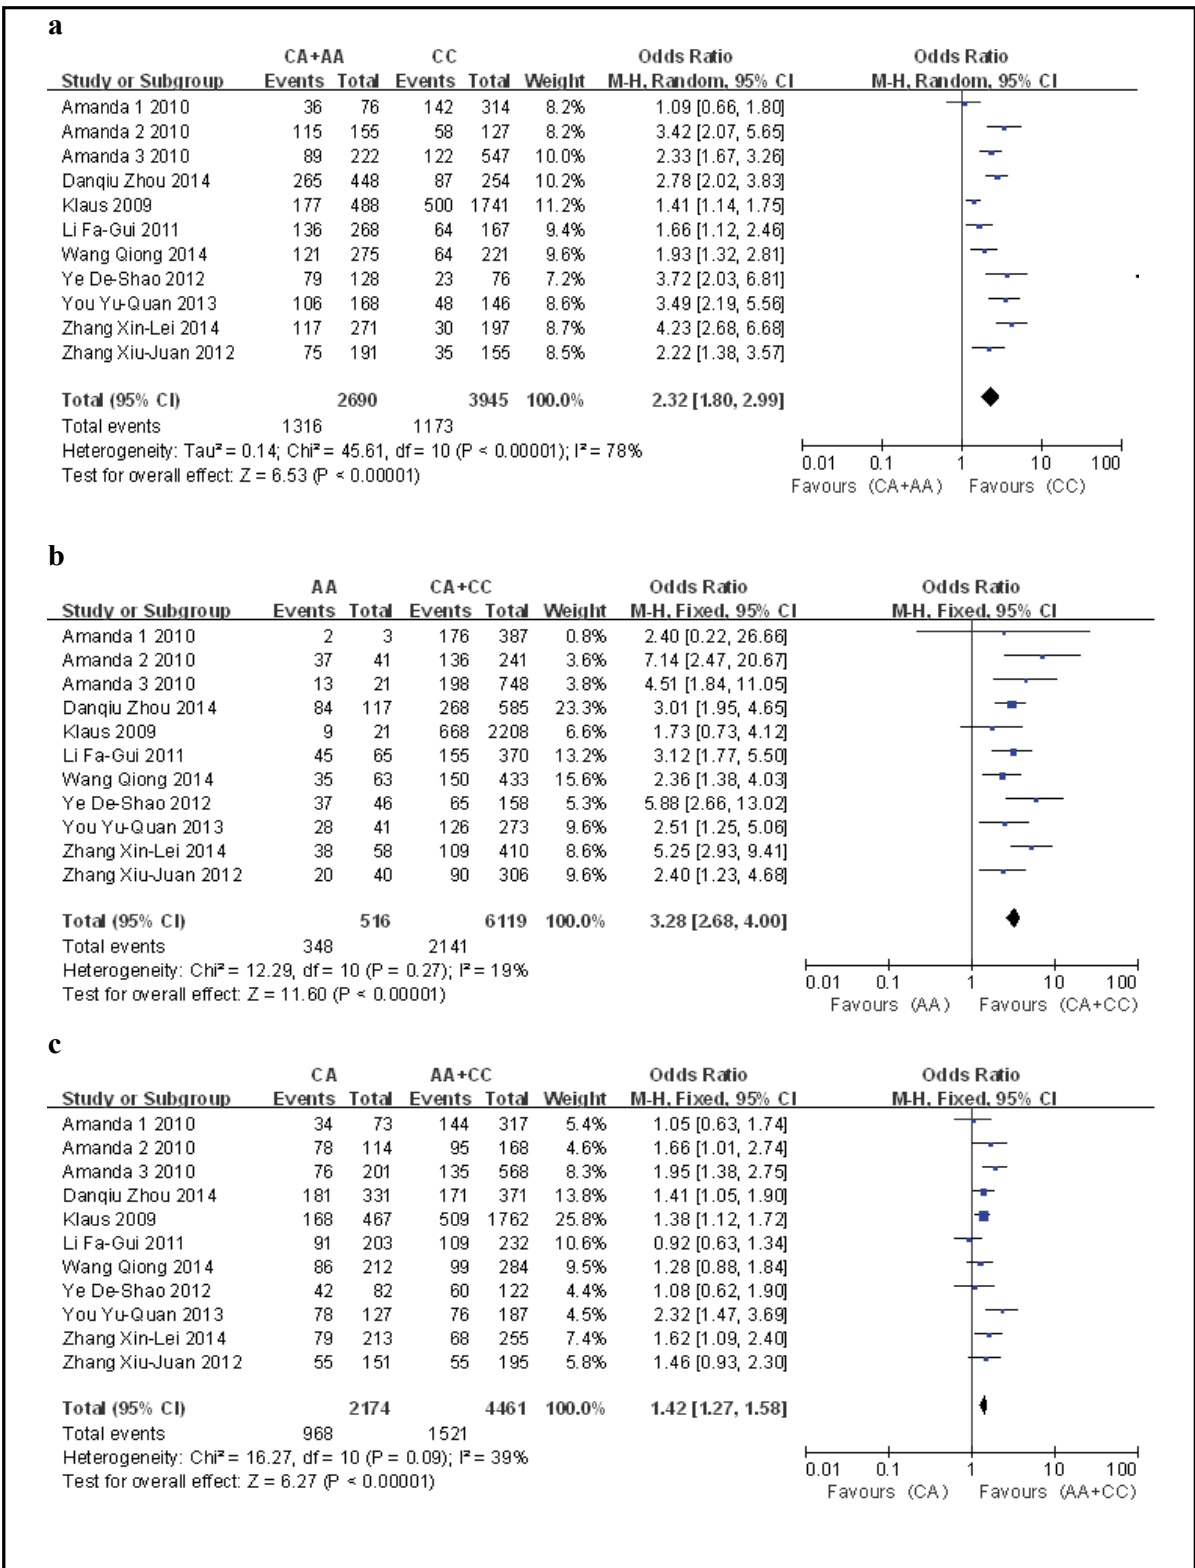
a

| Study or Subgroup | CA+AA Events | CA+AA Total | CC Events | CC Total | Weight | Odds Ratio M-H, Random, 95% CI |
|---|---|---|---|---|---|---|
| Amanda 1 2010 | 36 | 76 | 142 | 314 | 8.2% | 1.09 [0.66, 1.80] |
| Amanda 2 2010 | 115 | 155 | 58 | 127 | 8.2% | 3.42 [2.07, 5.65] |
| Amanda 3 2010 | 89 | 222 | 122 | 547 | 10.0% | 2.33 [1.67, 3.26] |
| Danqiu Zhou 2014 | 265 | 448 | 87 | 254 | 10.2% | 2.78 [2.02, 3.83] |
| Klaus 2009 | 177 | 488 | 500 | 1741 | 11.2% | 1.41 [1.14, 1.75] |
| Li Fa-Gui 2011 | 136 | 268 | 64 | 167 | 9.4% | 1.66 [1.12, 2.46] |
| Wang Qiong 2014 | 121 | 275 | 64 | 221 | 9.6% | 1.93 [1.32, 2.81] |
| Ye De-Shao 2012 | 79 | 128 | 23 | 76 | 7.2% | 3.72 [2.03, 6.81] |
| You Yu-Quan 2013 | 106 | 168 | 48 | 146 | 8.6% | 3.49 [2.19, 5.56] |
| Zhang Xin-Lei 2014 | 117 | 271 | 30 | 197 | 8.7% | 4.23 [2.68, 6.68] |
| Zhang Xiu-Juan 2012 | 75 | 191 | 35 | 155 | 8.5% | 2.22 [1.38, 3.57] |
| Total (95% CI) | | 2690 | | 3945 | 100.0% | 2.32 [1.80, 2.99] |
| Total events | 1316 | | 1173 | | | |

Heterogeneity: Tau² = 0.14; Chi² = 45.61, df = 10 (P < 0.00001); I² = 78%
Test for overall effect: Z = 6.53 (P < 0.00001)

Odds Ratio M-H, Random, 95% CI
0.01 0.1 1 10 100
Favours (CA+AA) Favours (CC)

b

| Study or Subgroup | AA Events | AA Total | CA+CC Events | CA+CC Total | Weight | Odds Ratio M-H, Fixed, 95% CI |
|---|---|---|---|---|---|---|
| Amanda 1 2010 | 2 | 3 | 176 | 387 | 0.8% | 2.40 [0.22, 26.66] |
| Amanda 2 2010 | 37 | 41 | 136 | 241 | 3.6% | 7.14 [2.47, 20.67] |
| Amanda 3 2010 | 13 | 21 | 198 | 748 | 3.8% | 4.51 [1.84, 11.05] |
| Danqiu Zhou 2014 | 84 | 117 | 268 | 585 | 23.3% | 3.01 [1.95, 4.65] |
| Klaus 2009 | 9 | 21 | 668 | 2208 | 6.6% | 1.73 [0.73, 4.12] |
| Li Fa-Gui 2011 | 45 | 65 | 155 | 370 | 13.2% | 3.12 [1.77, 5.50] |
| Wang Qiong 2014 | 35 | 63 | 150 | 433 | 15.6% | 2.36 [1.38, 4.03] |
| Ye De-Shao 2012 | 37 | 46 | 65 | 158 | 5.3% | 5.88 [2.66, 13.02] |
| You Yu-Quan 2013 | 28 | 41 | 126 | 273 | 9.6% | 2.51 [1.25, 5.06] |
| Zhang Xin-Lei 2014 | 38 | 58 | 109 | 410 | 8.6% | 5.25 [2.93, 9.41] |
| Zhang Xiu-Juan 2012 | 20 | 40 | 90 | 306 | 9.6% | 2.40 [1.23, 4.68] |
| Total (95% CI) | | 516 | | 6119 | 100.0% | 3.28 [2.68, 4.00] |
| Total events | 348 | | 2141 | | | |

Heterogeneity: Chi² = 12.29, df = 10 (P = 0.27); I² = 19%
Test for overall effect: Z = 11.60 (P < 0.00001)

Odds Ratio M-H, Fixed, 95% CI
0.01 0.1 1 10 100
Favours (AA) Favours (CA+CC)

c

| Study or Subgroup | CA Events | CA Total | AA+CC Events | AA+CC Total | Weight | Odds Ratio M-H, Fixed, 95% CI |
|---|---|---|---|---|---|---|
| Amanda 1 2010 | 34 | 73 | 144 | 317 | 5.4% | 1.05 [0.63, 1.74] |
| Amanda 2 2010 | 78 | 114 | 95 | 168 | 4.6% | 1.66 [1.01, 2.74] |
| Amanda 3 2010 | 76 | 201 | 135 | 568 | 8.3% | 1.95 [1.38, 2.75] |
| Danqiu Zhou 2014 | 181 | 331 | 171 | 371 | 13.8% | 1.41 [1.05, 1.90] |
| Klaus 2009 | 168 | 467 | 509 | 1762 | 25.8% | 1.38 [1.12, 1.72] |
| Li Fa-Gui 2011 | 91 | 203 | 109 | 232 | 10.6% | 0.92 [0.63, 1.34] |
| Wang Qiong 2014 | 86 | 212 | 99 | 284 | 9.5% | 1.28 [0.88, 1.84] |
| Ye De-Shao 2012 | 42 | 82 | 60 | 122 | 4.4% | 1.08 [0.62, 1.90] |
| You Yu-Quan 2013 | 78 | 127 | 76 | 187 | 4.5% | 2.32 [1.47, 3.69] |
| Zhang Xin-Lei 2014 | 79 | 213 | 68 | 255 | 7.4% | 1.62 [1.09, 2.40] |
| Zhang Xiu-Juan 2012 | 55 | 151 | 55 | 195 | 5.8% | 1.46 [0.93, 2.30] |
| Total (95% CI) | | 2174 | | 4461 | 100.0% | 1.42 [1.27, 1.58] |
| Total events | 968 | | 1521 | | | |

Heterogeneity: Chi² = 16.27, df = 10 (P = 0.09); I² = 39%
Test for overall effect: Z = 6.27 (P < 0.00001)

Odds Ratio M-H, Fixed, 95% CI
0.01 0.1 1 10 100
Favours (CA) Favours (AA+CC)